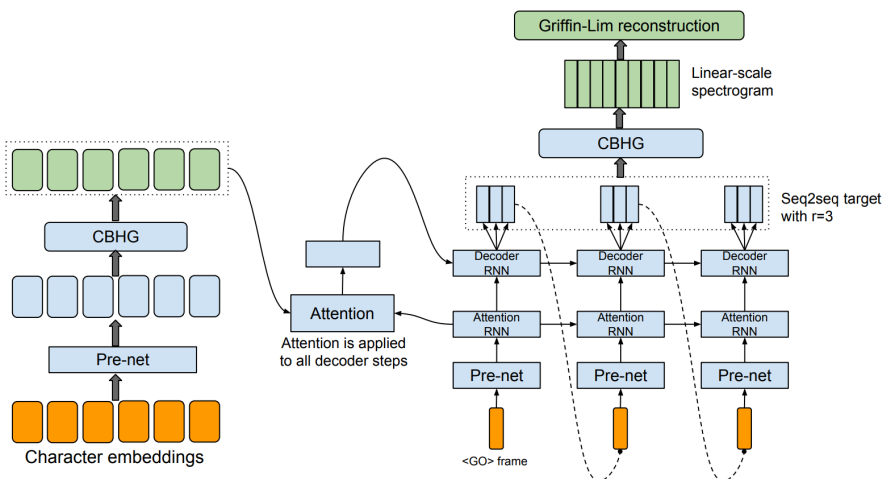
Griffin-Lim reconstruction

Linear-scale spectrogram

CBHG

Seq2seq target with r=3

CBHG

Decoder RNN

Decoder RNN

Decoder RNN

Attention

Attention RNN

Attention RNN

Attention RNN

Attention is applied to all decoder steps

Pre-net

Pre-net

Pre-net

Pre-net

<GO> frame

Character embeddings